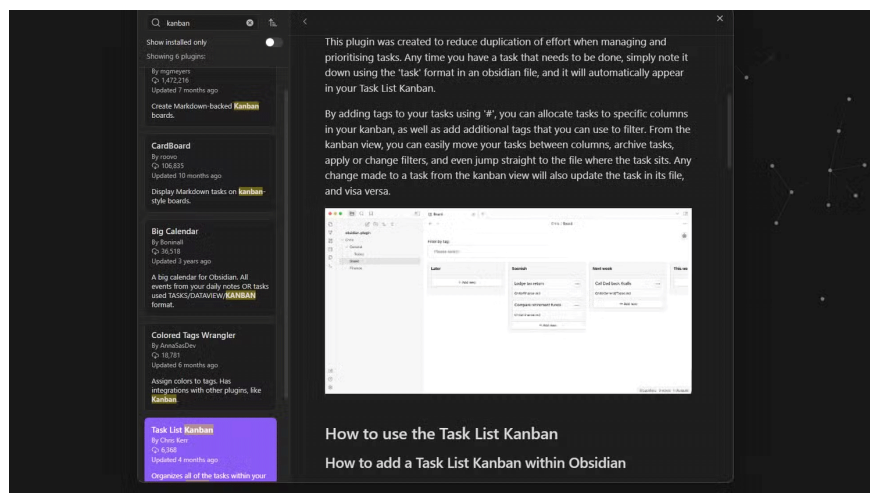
kanban

Show installed only

Showing 6 plugins:

By mgmeyers
1,472,216
Updated 7 months ago

Create Markdown-backed Kanban boards.

CardBoard
By roovo
106,835
Updated 10 months ago

Display Markdown tasks on kanban-style boards.

Big Calendar
By Boninall
36,518
Updated 3 years ago

A big calendar for Obsidian. All events from your daily notes OR tasks used TASKS/DATAVIEW/KANBAN format.

Colored Tags Wrangler
By AnnaSasDev
18,781
Updated 6 months ago

Assign colors to tags. Has integrations with other plugins, like Kanban.

Task List Kanban
By Chris Kerr
6,368
Updated 4 months ago

Organizes all of the tasks within your

This plugin was created to reduce duplication of effort when managing and prioritising tasks. Any time you have a task that needs to be done, simply note it down using the 'task' format in an obsidian file, and it will automatically appear in your Task List Kanban.

By adding tags to your tasks using '#', you can allocate tasks to specific columns in your kanban, as well as add additional tags that you can use to filter. From the kanban view, you can easily move your tasks between columns, archive tasks, apply or change filters, and even jump straight to the file where the task sits. Any change made to a task from the kanban view will also update the task in its file, and visa versa.

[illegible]

How to use the Task List Kanban

How to add a Task List Kanban within Obsidian